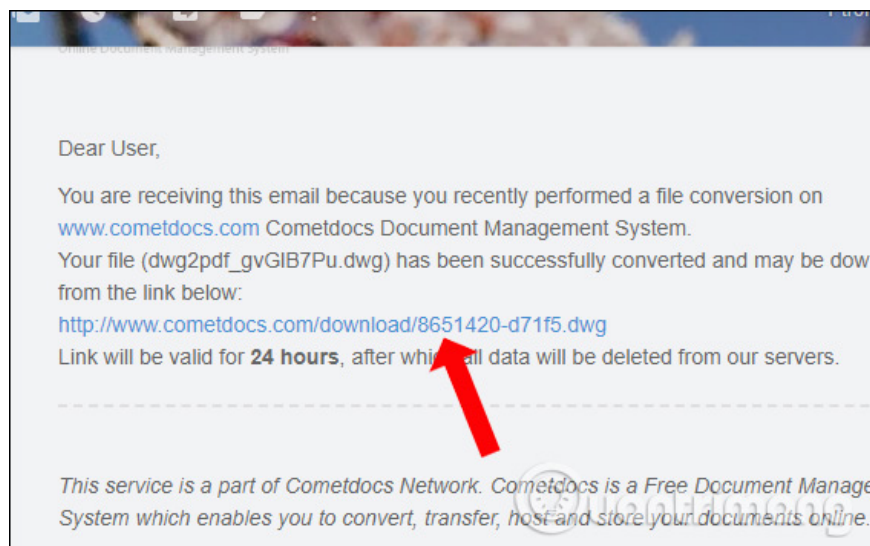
Online Document Management System

Dear User,

You are receiving this email because you recently performed a file conversion on www.cometdocs.com Cometdocs Document Management System.
Your file (dwg2pdf_gvGIB7Pu.dwg) has been successfully converted and may be dow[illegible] from the link below:
http://www.cometdocs.com/download/8651420-d71f5.dwg
Link will be valid for **24 hours**, after whi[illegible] all data will be deleted from our servers.

*This service is a part of Cometdocs Network. Cometdocs is a Free Document Manage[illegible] System which enables you to convert, transfer, host and store your documents online.*